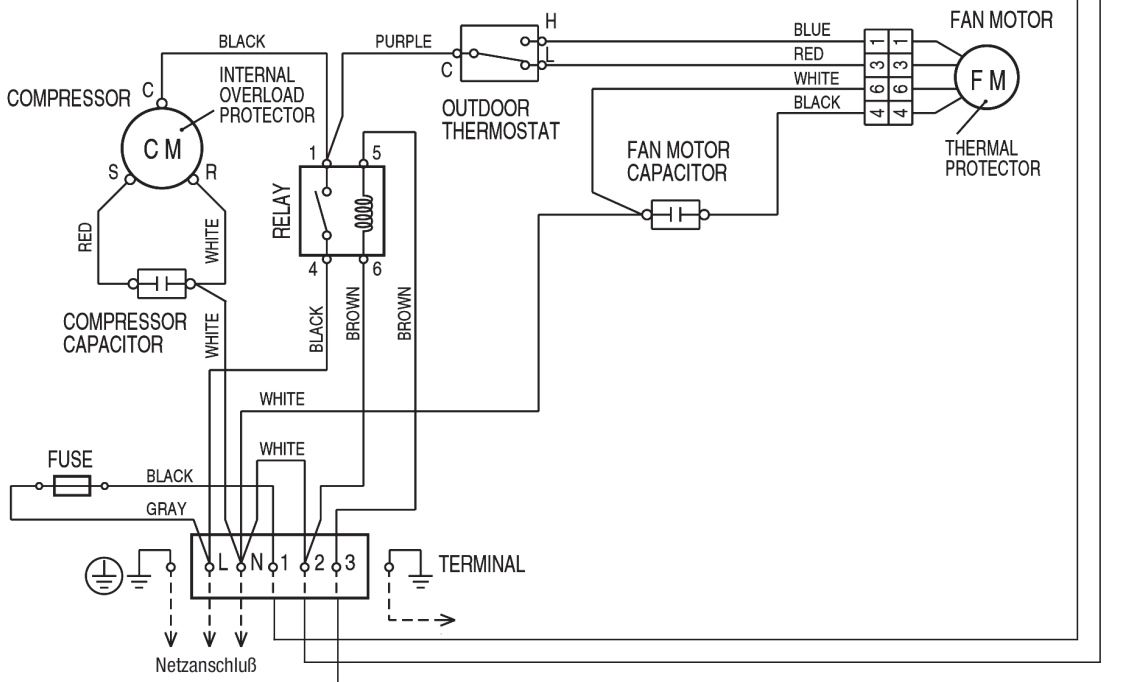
COMPRESSOR
C
CM
S
R
INTERNAL OVERLOAD PROTECTOR
BLACK
RED
WHITE
COMPRESSOR CAPACITOR
WHITE
PURPLE
RELAY
1
5
4
6
BLACK
BROWN
BROWN
C
H
L
OUTDOOR THERMOSTAT
BLUE
RED
WHITE
BLACK
1
1
3
3
6
6
4
4
FAN MOTOR
FM
THERMAL PROTECTOR
FAN MOTOR CAPACITOR
WHITE
WHITE
FUSE
BLACK
GRAY
L
N
1
2
3
TERMINAL
Netzanschluß